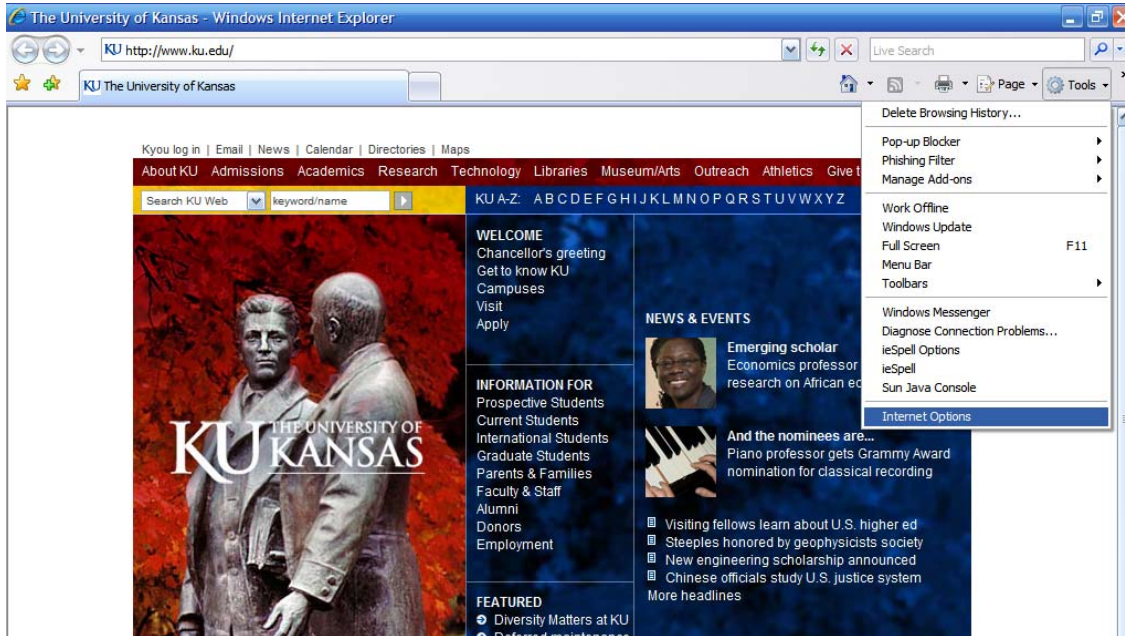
The University of Kansas - Windows Internet Explorer

KU http://www.ku.edu/

Live Search

KU The University of Kansas

Page ▾ Tools ▾

Delete Browsing History...
Pop-up Blocker
Phishing Filter
Manage Add-ons
Work Offline
Windows Update
Full Screen F11
Menu Bar
Toolbars
Windows Messenger
Diagnose Connection Problems...
ieSpell Options
ieSpell
Sun Java Console
Internet Options

Kyou log in | Email | News | Calendar | Directories | Maps

About KU Admissions Academics Research Technology Libraries Museum/Arts Outreach Athletics Give t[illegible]

Search KU Web keyword/name

KU A-Z: A B C D E F G H I J K L M N O P Q R S T U V W X Y Z

KU THE UNIVERSITY OF KANSAS

WELCOME
Chancellor's greeting
Get to know KU
Campuses
Visit
Apply

INFORMATION FOR
Prospective Students
Current Students
International Students
Graduate Students
Parents & Families
Faculty & Staff
Alumni
Donors
Employment

FEATURED
Diversity Matters at KU
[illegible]

NEWS & EVENTS

Emerging scholar
Economics professor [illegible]
research on African ec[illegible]

And the nominees are...
Piano professor gets Grammy Award nomination for classical recording

Visiting fellows learn about U.S. higher ed
Steeples honored by geophysicists society
New engineering scholarship announced
Chinese officials study U.S. justice system
More headlines